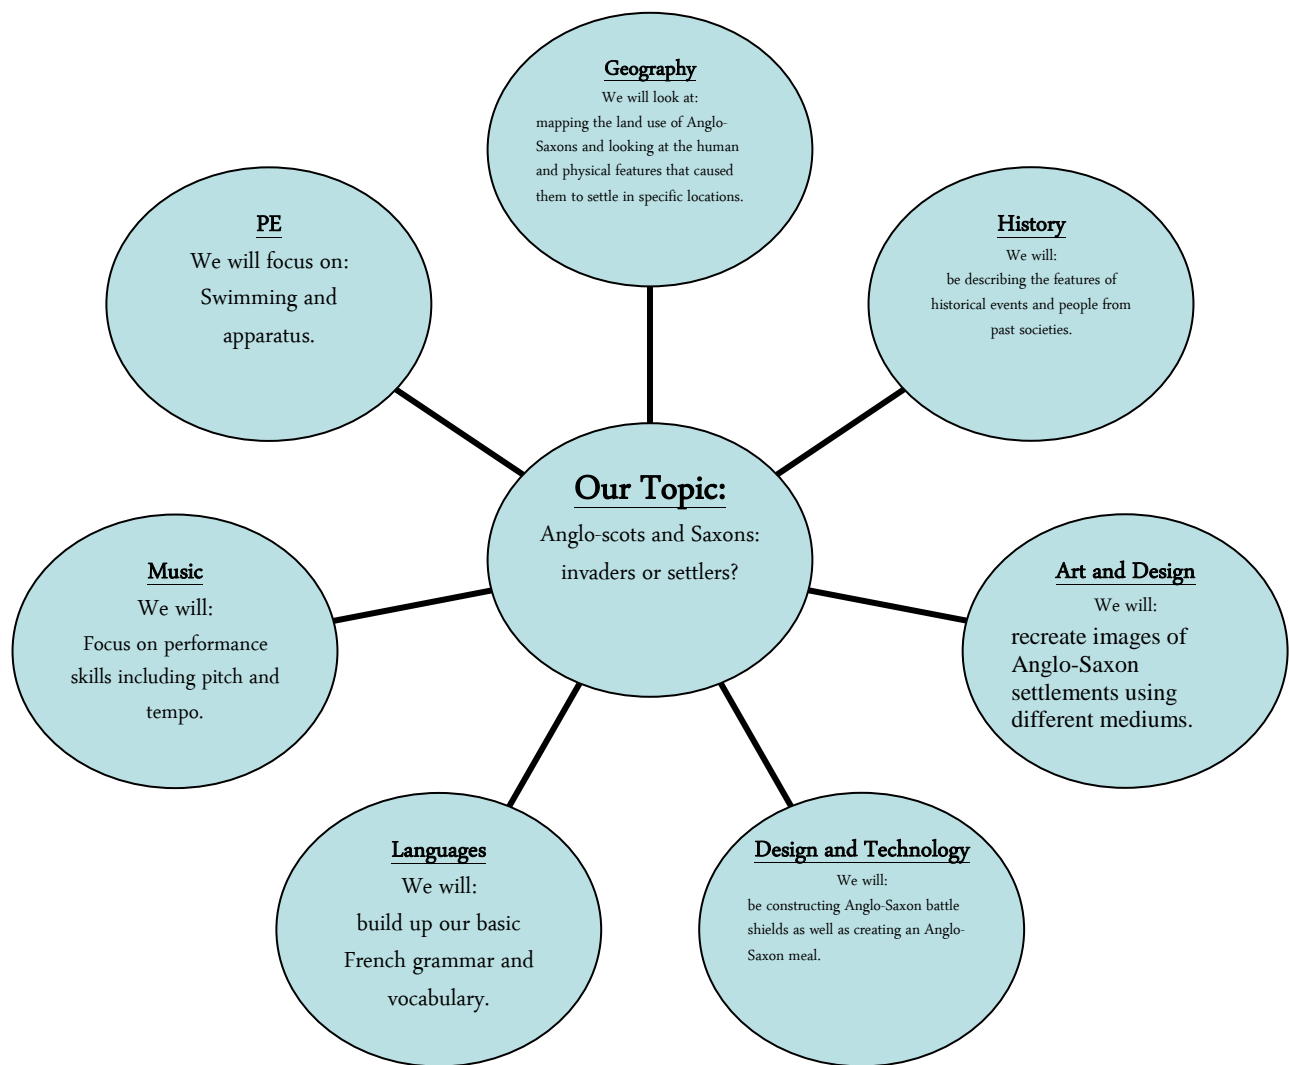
Geography
We will look at:
mapping the land use of Anglo-Saxons and looking at the human and physical features that caused them to settle in specific locations.

PE
We will focus on:
Swimming and apparatus.

History
We will:
be describing the features of historical events and people from past societies.

Our Topic:
Anglo-scots and Saxons: invaders or settlers?

Music
We will:
Focus on performance skills including pitch and tempo.

Art and Design
We will:
recreate images of Anglo-Saxon settlements using different mediums.

Languages
We will:
build up our basic French grammar and vocabulary.

Design and Technology
We will:
be constructing Anglo-Saxon battle shields as well as creating an Anglo-Saxon meal.